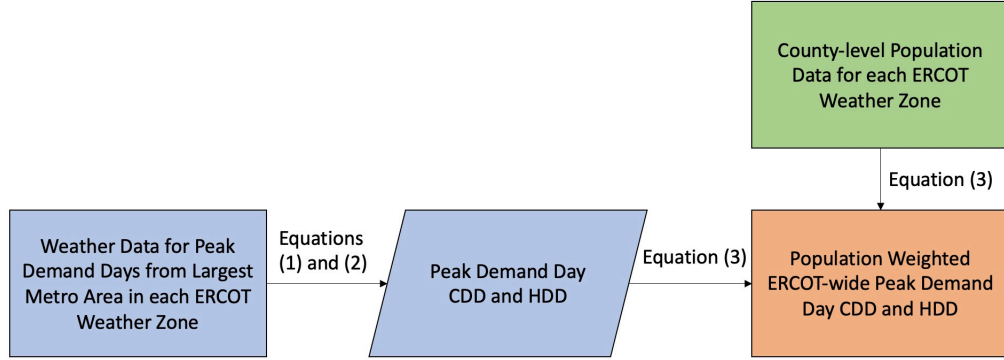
County-level Population Data for each ERCOT Weather Zone

Equation (3)

Weather Data for Peak Demand Days from Largest Metro Area in each ERCOT Weather Zone

Equations (1) and (2)

Peak Demand Day CDD and HDD

Equation (3)

Population Weighted ERCOT-wide Peak Demand Day CDD and HDD